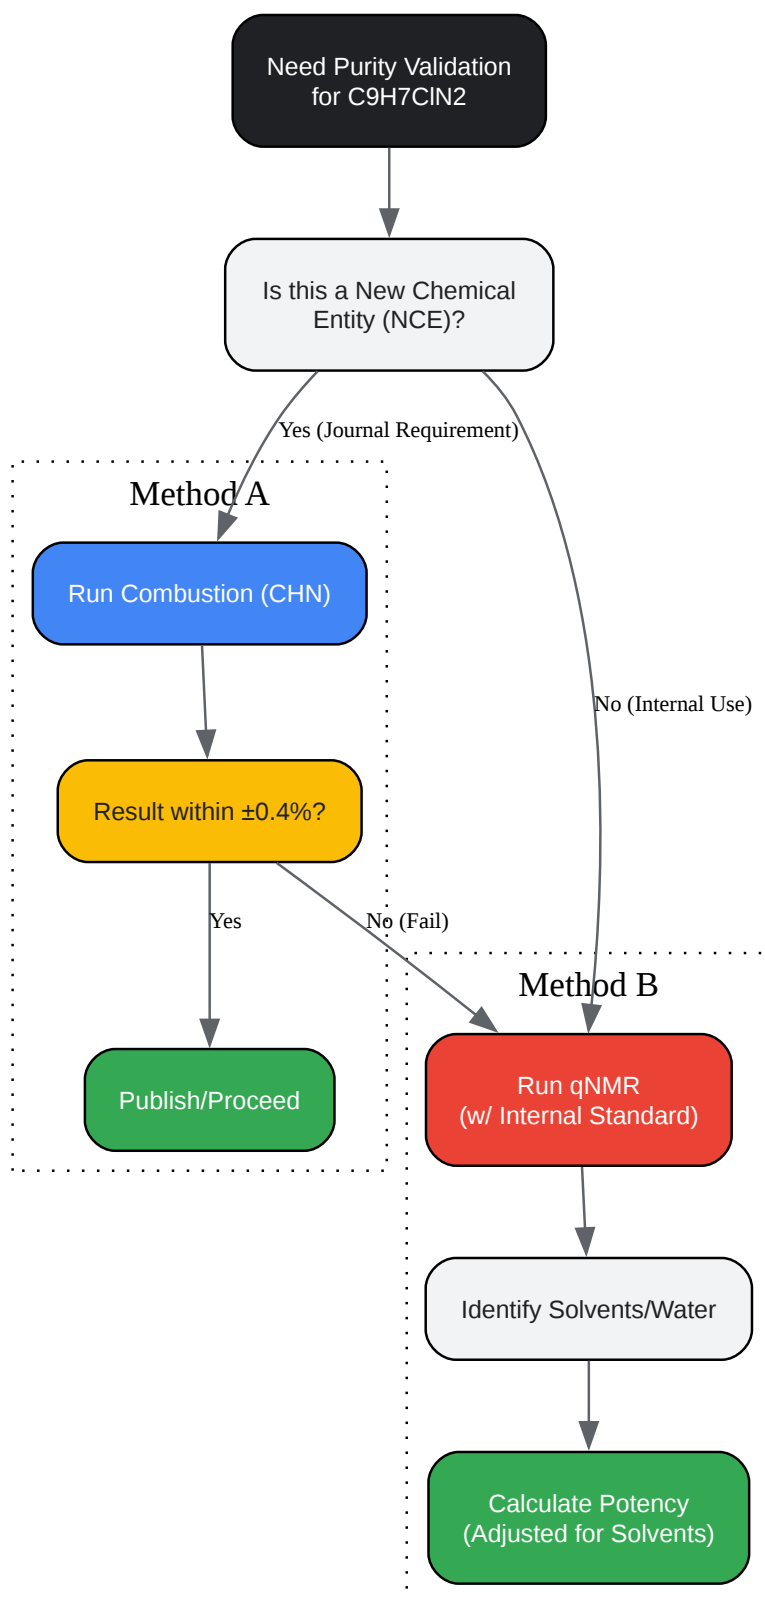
Need Purity Validation for C9H7ClN2

Is this a New Chemical Entity (NCE)?

Yes (Journal Requirement)

Method A

Run Combustion (CHN)

Result within ±0.4%?

Yes

Publish/Proceed

No (Fail)

No (Internal Use)

Method B

Run qNMR (w/ Internal Standard)

Identify Solvents/Water

Calculate Potency (Adjusted for Solvents)